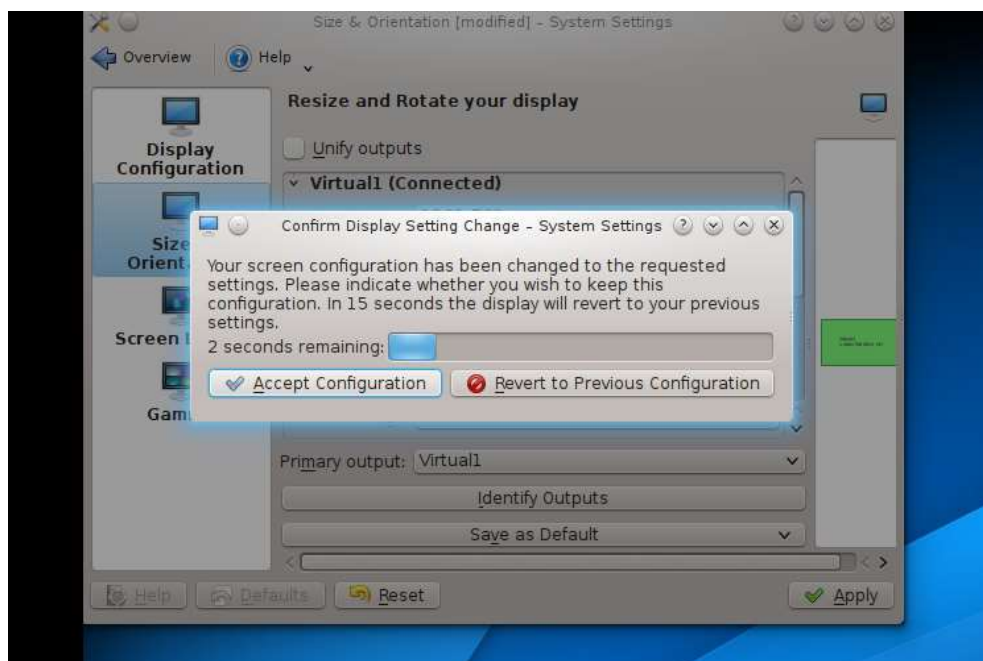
Size & Orientation [modified] – System Settings

Overview
Help

Display Configuration
Size Orient
Screen
Gam

Resize and Rotate your display

Unify outputs

Virtual1 (Connected)

Confirm Display Setting Change – System Settings

Your screen configuration has been changed to the requested settings. Please indicate whether you wish to keep this configuration. In 15 seconds the display will revert to your previous settings.

2 seconds remaining:

Accept Configuration
Revert to Previous Configuration

Primary output: Virtual1

Identify Outputs

Save as Default

Help
Defaults
Reset
Apply